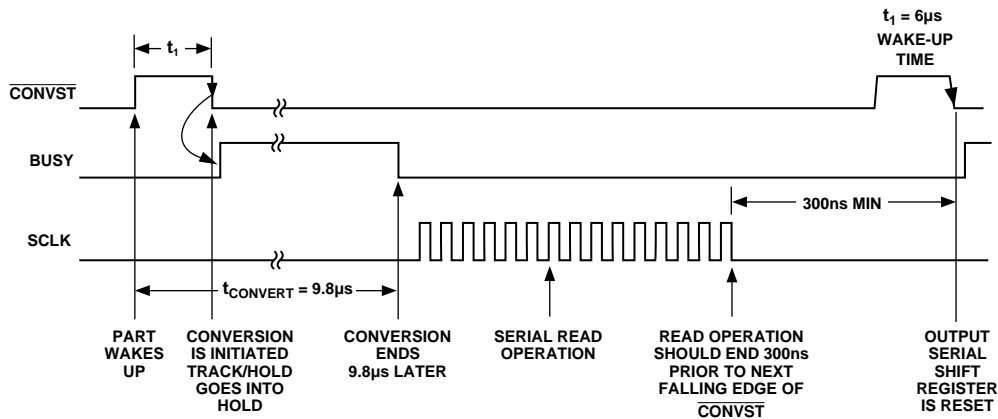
$t_1$

$t_1$ = 6µs
WAKE-UP
TIME

$\overline{\text{CONVST}}$

BUSY

SCLK

300ns MIN

$t_{CONVERT}$ = 9.8µs

PART WAKES UP

CONVERSION IS INITIATED TRACK/HOLD GOES INTO HOLD

CONVERSION ENDS 9.8µs LATER

SERIAL READ OPERATION

READ OPERATION SHOULD END 300ns PRIOR TO NEXT FALLING EDGE OF $\overline{\text{CONVST}}$

OUTPUT SERIAL SHIFT REGISTER IS RESET